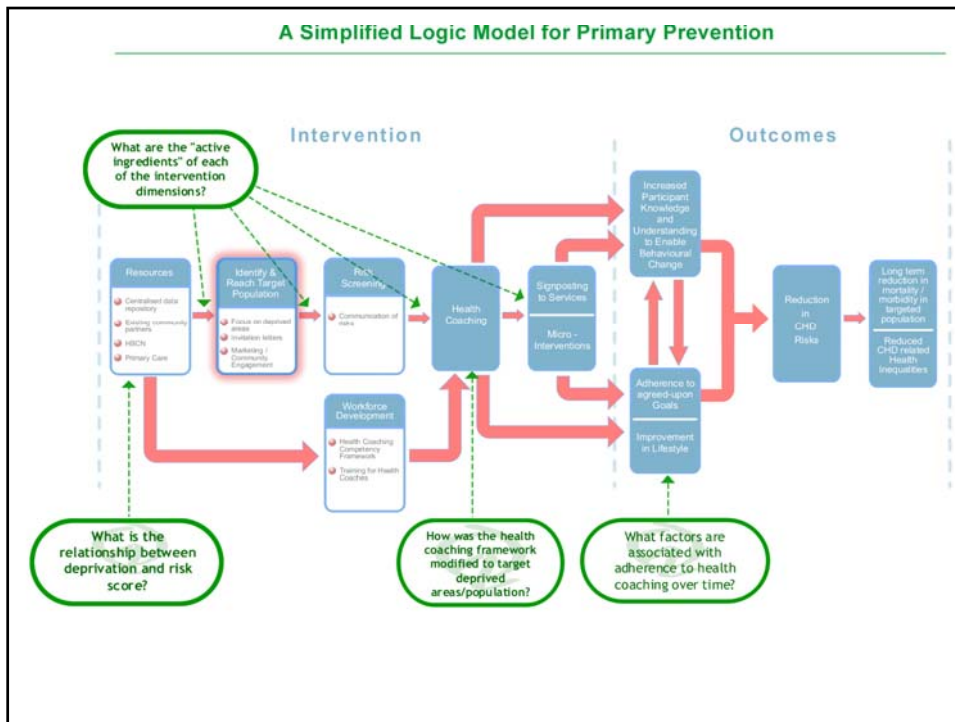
A Simplified Logic Model for Primary Prevention

Intervention

Outcomes

What are the "active ingredients" of each of the intervention dimensions?

Resources

Centralised data repository

Existing community partners

HBCN

Primary Care

Identify & Reach Target Population

Focus on deprived areas

Invitation letters

Marketing / Community Engagement

Risk Screening

Communication of risks

Health Coaching

Signposting to Services

Micro - Interventions

Workforce Development

Health Coaching Competency Framework

Training for Health Coaches

Increased Participant Knowledge and Understanding to Enable Behavioural Change

Adherence to agreed-upon Goals

Improvement in Lifestyle

Reduction in CHD Risks

Long term reduction in mortality / morbidity in targeted population

Reduced CHD related Health Inequalities

What is the relationship between deprivation and risk score?

How was the health coaching framework modified to target deprived areas/population?

What factors are associated with adherence to health coaching over time?